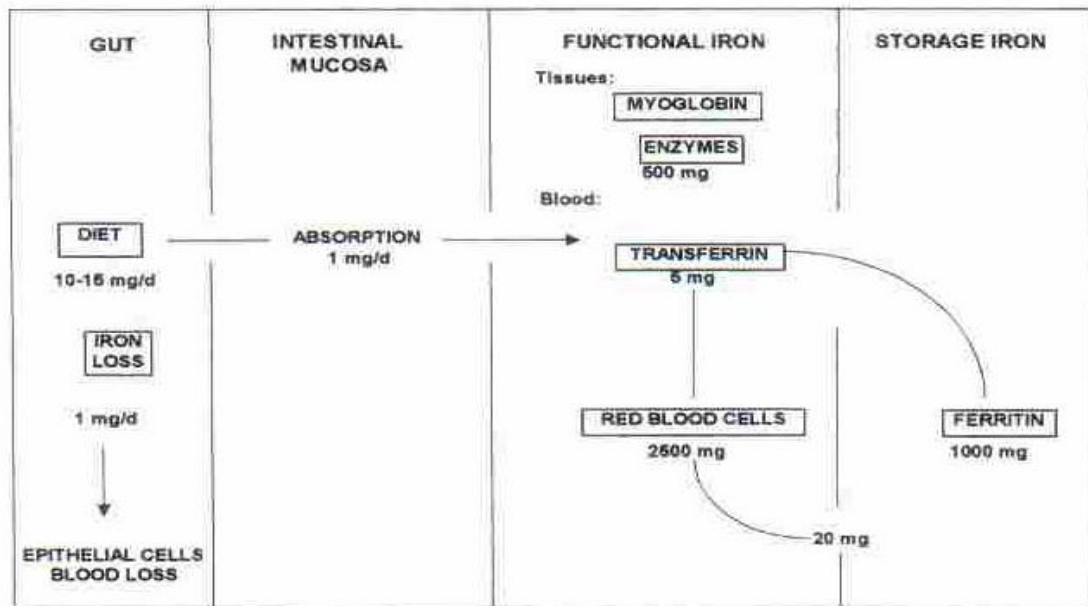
GUT

INTESTINAL MUCOSA

FUNCTIONAL IRON

STORAGE IRON

Tissues:

MYOGLOBIN

ENZYMES

500 mg

Blood:

DIET

10-15 mg/d

ABSORPTION
1 mg/d

TRANSFERRIN
5 mg

IRON LOSS

1 mg/d

RED BLOOD CELLS
2500 mg

FERRITIN
1000 mg

20 mg

EPITHELIAL CELLS
BLOOD LOSS